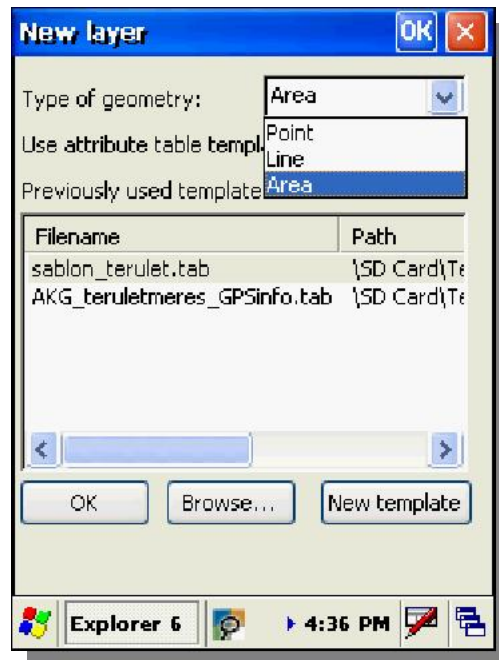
New layer

OK

Type of geometry:

Area

Use attribute table templ

Point
Line
Area

Previously used template

| Filename | Path |
|---|---|
| sablon_terulet.tab | \SD Card\Te |
| AKG_teruletmeres_GPSinfo.tab | \SD Card\Te |

OK

Browse...

New template

Explorer 6

4:36 PM